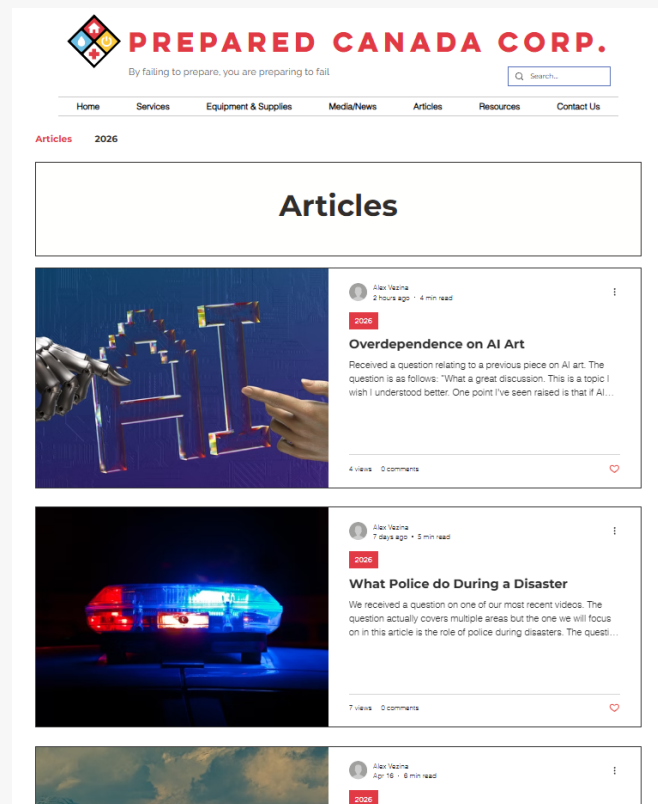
PREPARED CANADA CORP.

By failing to prepare, you are preparing to fail

Search...

Home Services Equipment & Supplies Media/News Articles Resources Contact Us

Articles 2026

Articles

Alex Vezina
2 hours ago · 4 min read

2026

Overdependence on AI Art

Received a question relating to a previous piece on AI art. The question is as follows: "What a great discussion. This is a topic I wish I understood better. One point I've seen raised is that if AI...

4 views 0 comments

Alex Vezina
7 days ago · 5 min read

2026

What Police do During a Disaster

We received a question on one of our most recent videos. The question actually covers multiple areas but the one we will focus on in this article is the role of police during disasters. The questi...

7 views 0 comments

Alex Vezina
Apr 16 · 6 min read

2026